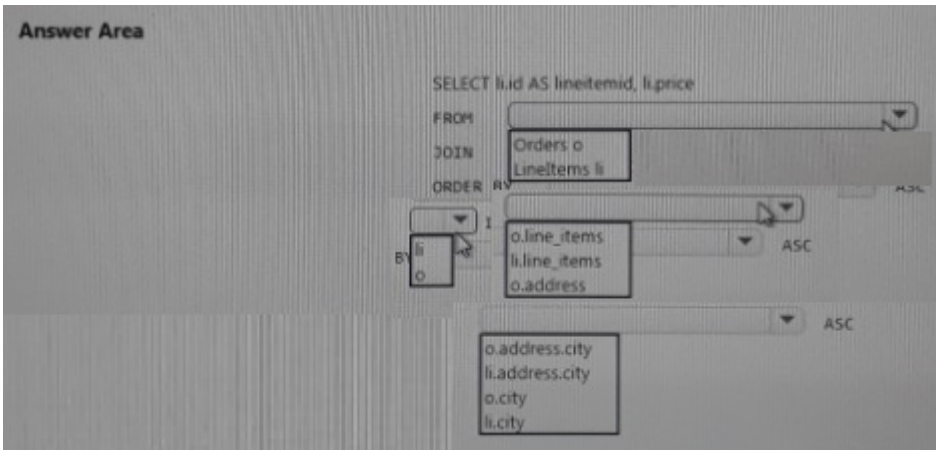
Answer Area

SELECT li.id AS lineitemid, li.price

FROM

Orders o
LineItems li

JOIN

ORDER BY

ASC

I

li
o

o.line_items
li.line_items
o.address

BY

ASC

ASC

o.address.city
li.address.city
o.city
li.city